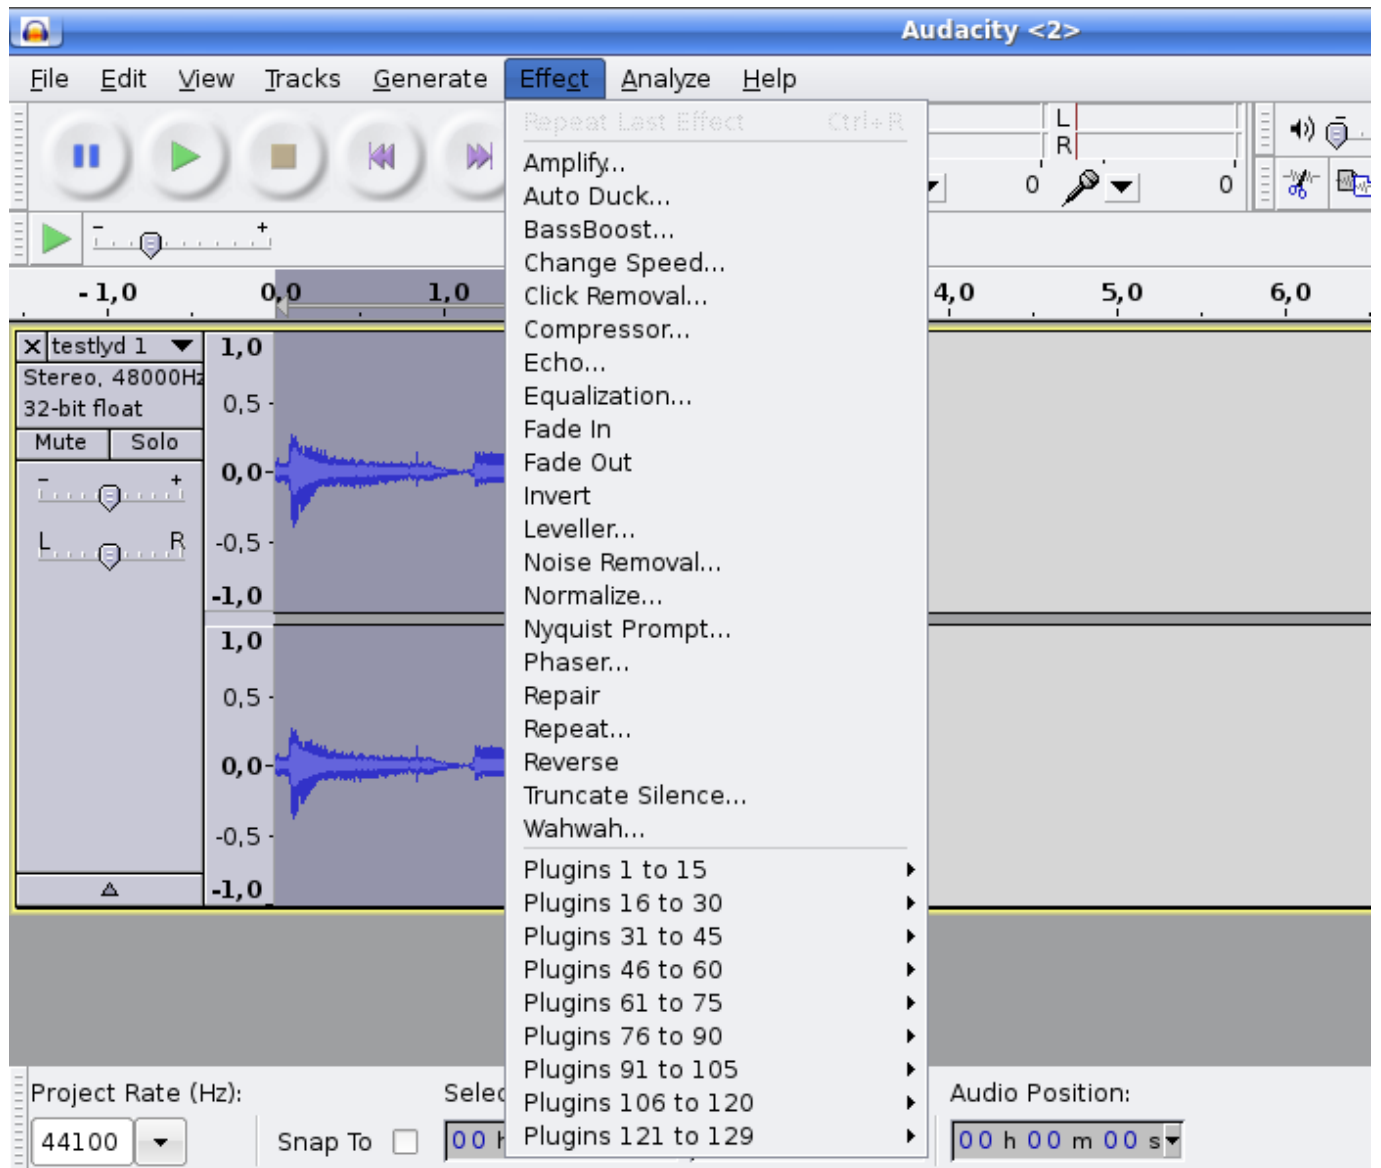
Audacity <2>

File Edit View Tracks Generate Effect Analyze Help

Repeat Last Effect Ctrl+R
Amplify...
Auto Duck...
BassBoost...
Change Speed...
Click Removal...
Compressor...
Echo...
Equalization...
Fade In
Fade Out
Invert
Leveller...
Noise Removal...
Normalize...
Nyquist Prompt...
Phaser...
Repair
Repeat...
Reverse
Truncate Silence...
Wahwah...
Plugins 1 to 15
Plugins 16 to 30
Plugins 31 to 45
Plugins 46 to 60
Plugins 61 to 75
Plugins 76 to 90
Plugins 91 to 105
Plugins 106 to 120
Plugins 121 to 129

L
R
0
0

-1,0 0,0 1,0 4,0 5,0 6,0

testlyd 1
Stereo, 48000Hz
32-bit float
Mute Solo
- +
L R

1,0
0,5
0,0
-0,5
-1,0
1,0
0,5
0,0
-0,5
-1,0

Project Rate (Hz):
44100
Snap To
Selec
00 h
Audio Position:
00 h 00 m 00 s